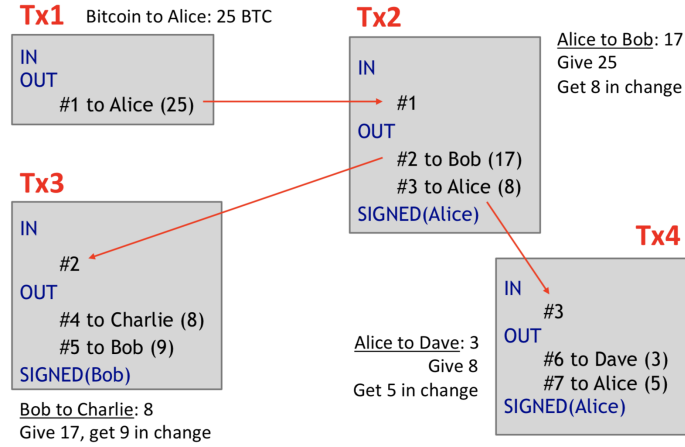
Tx1 Bitcoin to Alice: 25 BTC

IN
OUT
#1 to Alice (25)

Tx2

Alice to Bob: 17
Give 25
Get 8 in change

IN
#1
OUT
#2 to Bob (17)
#3 to Alice (8)
SIGNED(Alice)

Tx3

IN
#2
OUT
#4 to Charlie (8)
#5 to Bob (9)
SIGNED(Bob)

Bob to Charlie: 8
Give 17, get 9 in change

Tx4

Alice to Dave: 3
Give 8
Get 5 in change

IN
#3
OUT
#6 to Dave (3)
#7 to Alice (5)
SIGNED(Alice)